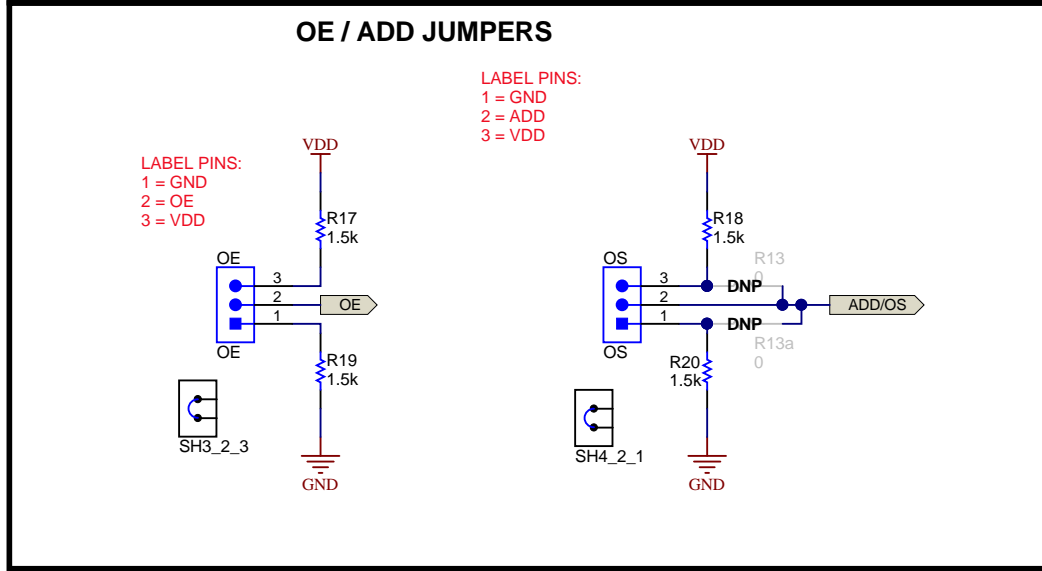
OE / ADD JUMPERS

LABEL PINS:
1 = GND
2 = ADD
3 = VDD

LABEL PINS:
1 = GND
2 = OE
3 = VDD

VDD

R17
1.5k

OE
3
2
1
OE

OE

R19
1.5k

SH3_2_3

GND

VDD

R18
1.5k

R13
0

OS
3
2
1
OS

DNP

DNP

ADD/OS

R13a
0

R20
1.5k

SH4_2_1

GND